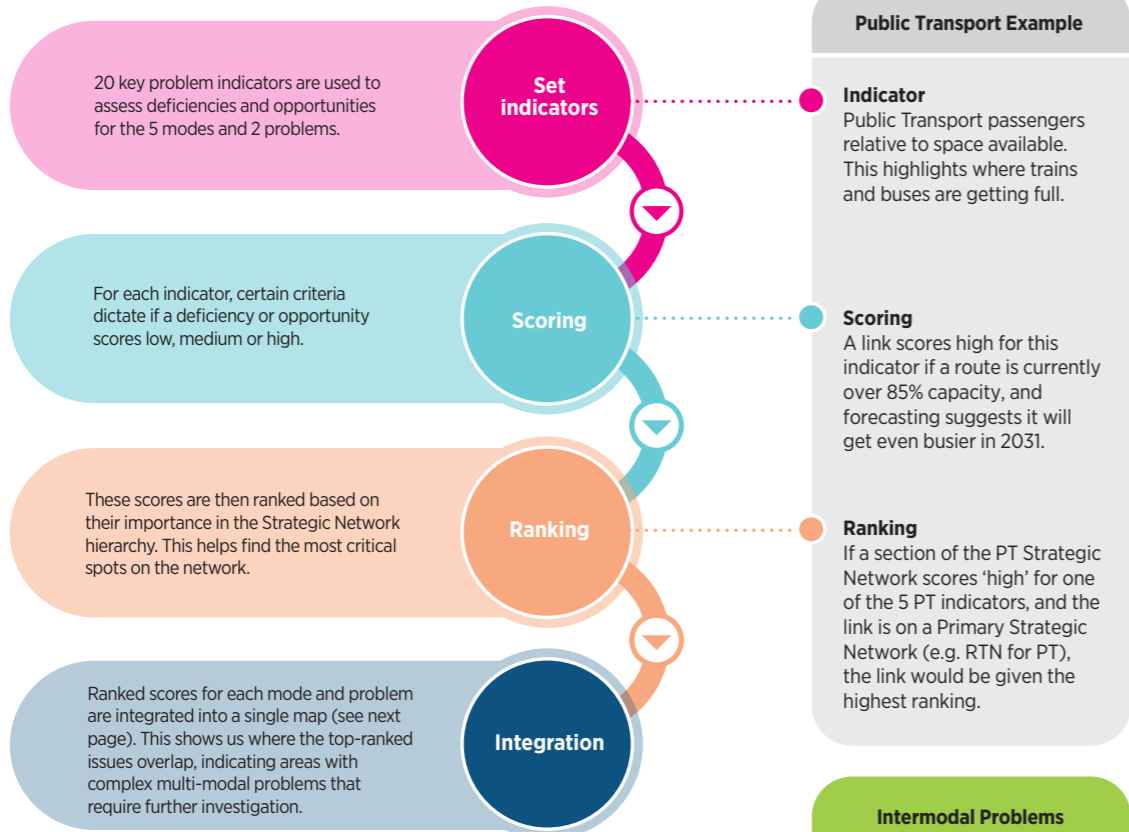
Set indicators

20 key problem indicators are used to assess deficiencies and opportunities for the 5 modes and 2 problems.

Scoring

For each indicator, certain criteria dictate if a deficiency or opportunity scores low, medium or high.

Ranking

These scores are then ranked based on their importance in the Strategic Network hierarchy. This helps find the most critical spots on the network.

Integration

Ranked scores for each mode and problem are integrated into a single map (see next page). This shows us where the top-ranked issues overlap, indicating areas with complex multi-modal problems that require further investigation.

Public Transport Example

Indicator
Public Transport passengers relative to space available. This highlights where trains and buses are getting full.

Scoring
A link scores high for this indicator if a route is currently over 85% capacity, and forecasting suggests it will get even busier in 2031.

Ranking
If a section of the PT Strategic Network scores 'high' for one of the 5 PT indicators, and the link is on a Primary Strategic Network (e.g. RTN for PT), the link would be given the highest ranking.

Intermodal Problems